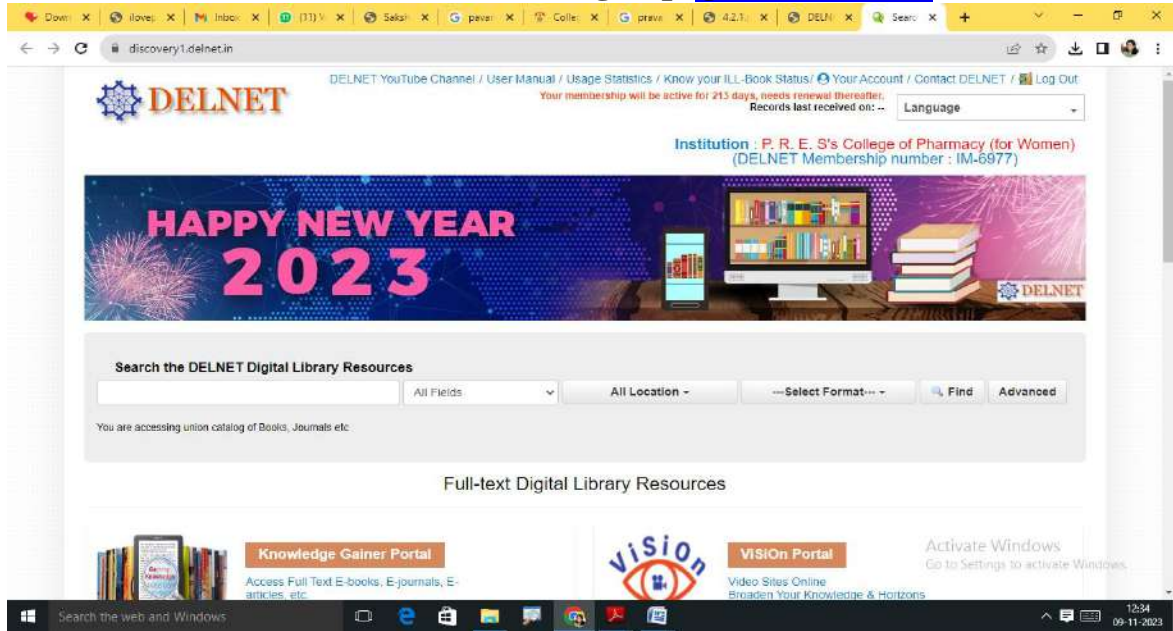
Down ilovep Inbox (11) Saksh pavan Colle prava 4.2.1. DELN Searc

discovery1.delnet.in

DELNET

DELNET YouTube Channel / User Manual / Usage Statistics / Know your ILL-Book Status/ Your Account / Contact DELNET / Log Out

Your membership will be active for 213 days, needs renewal thereafter.

Records last received on: --

Language

Institution : P. R. E. S's College of Pharmacy (for Women)
(DELNET Membership number : IM-6977)

HAPPY NEW YEAR 2023

DELNET

Search the DELNET Digital Library Resources

All Fields

All Location -

---Select Format--- -

Find

Advanced

You are accessing union catalog of Books, Journals etc

Full-text Digital Library Resources

Knowledge Gainer Portal

Access Full Text E-books, E-journals, E-articles, etc

ViSiOn

VISIOn Portal

Video Sites Online
Broaden Your Knowledge & Horizons

Activate Windows
Go to Settings to activate Windows.

Search the web and Windows

12:34
09-11-2023